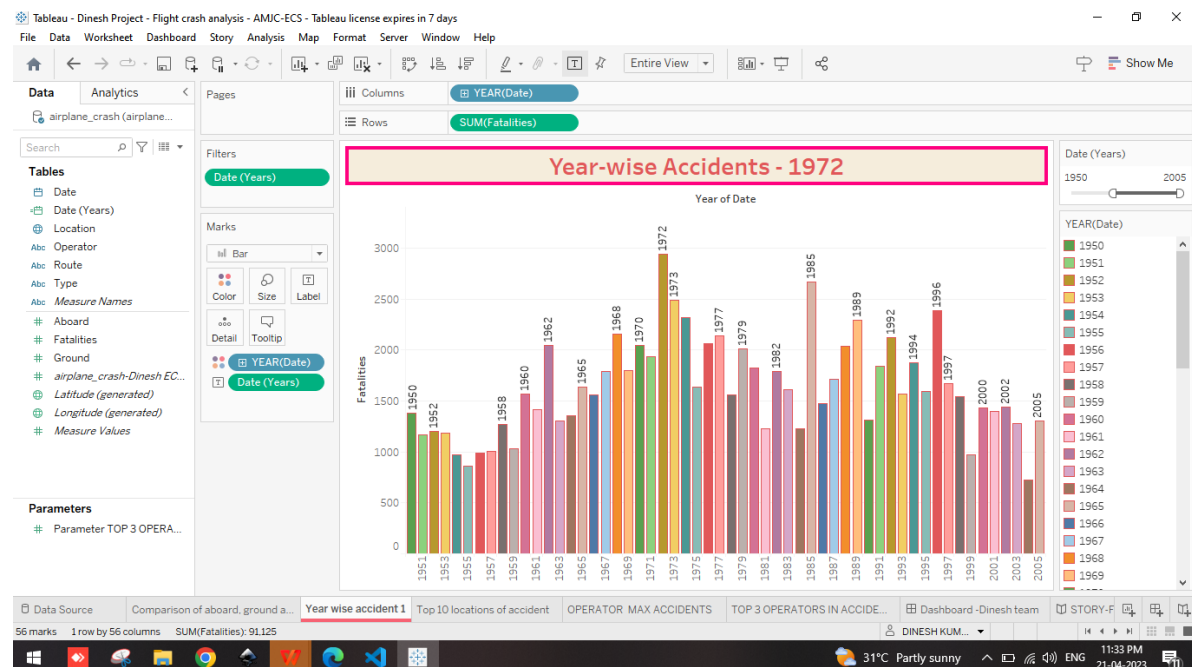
Tableau - Dinesh Project - Flight crash analysis - AMJC-ECS - Tableau license expires in 7 days

File Data Worksheet Dashboard Story Analysis Map Format Server Window Help

Entire View

Show Me

Data Analytics

airplane_crash (airplane...

Search

Tables

Date
Date (Years)
Location
Operator
Route
Type
Measure Names
Aboard
Fatalities
Ground
airplane_crash-Dinesh EC...
Latitude (generated)
Longitude (generated)
Measure Values

Parameters

Parameter TOP 3 OPERA...

Pages

Filters

Date (Years)

Marks

Bar

Color Size Label
Detail Tooltip

YEAR(Date)
Date (Years)

Columns YEAR(Date)
Rows SUM(Fatalities)

Year-wise Accidents - 1972

Year of Date

Fatalities

3000
2500
2000
1500
1000
500
0

1950 1952 1958 1960 1962 1965 1968 1970 1972 1973 1977 1979 1982 1985 1989 1992 1994 1996 1997 2000 2002 2005

1951 1953 1955 1957 1959 1961 1963 1965 1967 1969 1971 1973 1975 1977 1979 1981 1983 1985 1987 1989 1991 1993 1995 1997 1999 2001 2003 2005

Date (Years)
1950 2005

YEAR(Date)
1950
1951
1952
1953
1954
1955
1956
1957
1958
1959
1960
1961
1962
1963
1964
1965
1966
1967
1968
1969

Data Source | Comparison of aboard, ground a... | Year wise accident 1 | Top 10 locations of accident | OPERATOR MAX ACCIDENTS | TOP 3 OPERATORS IN ACCIDE... | Dashboard -Dinesh team | STORY-F

56 marks 1 row by 56 columns SUM(Fatalities): 91,125

DINESH KUM...

31°C Partly sunny ENG 11:33 PM 21-04-2023